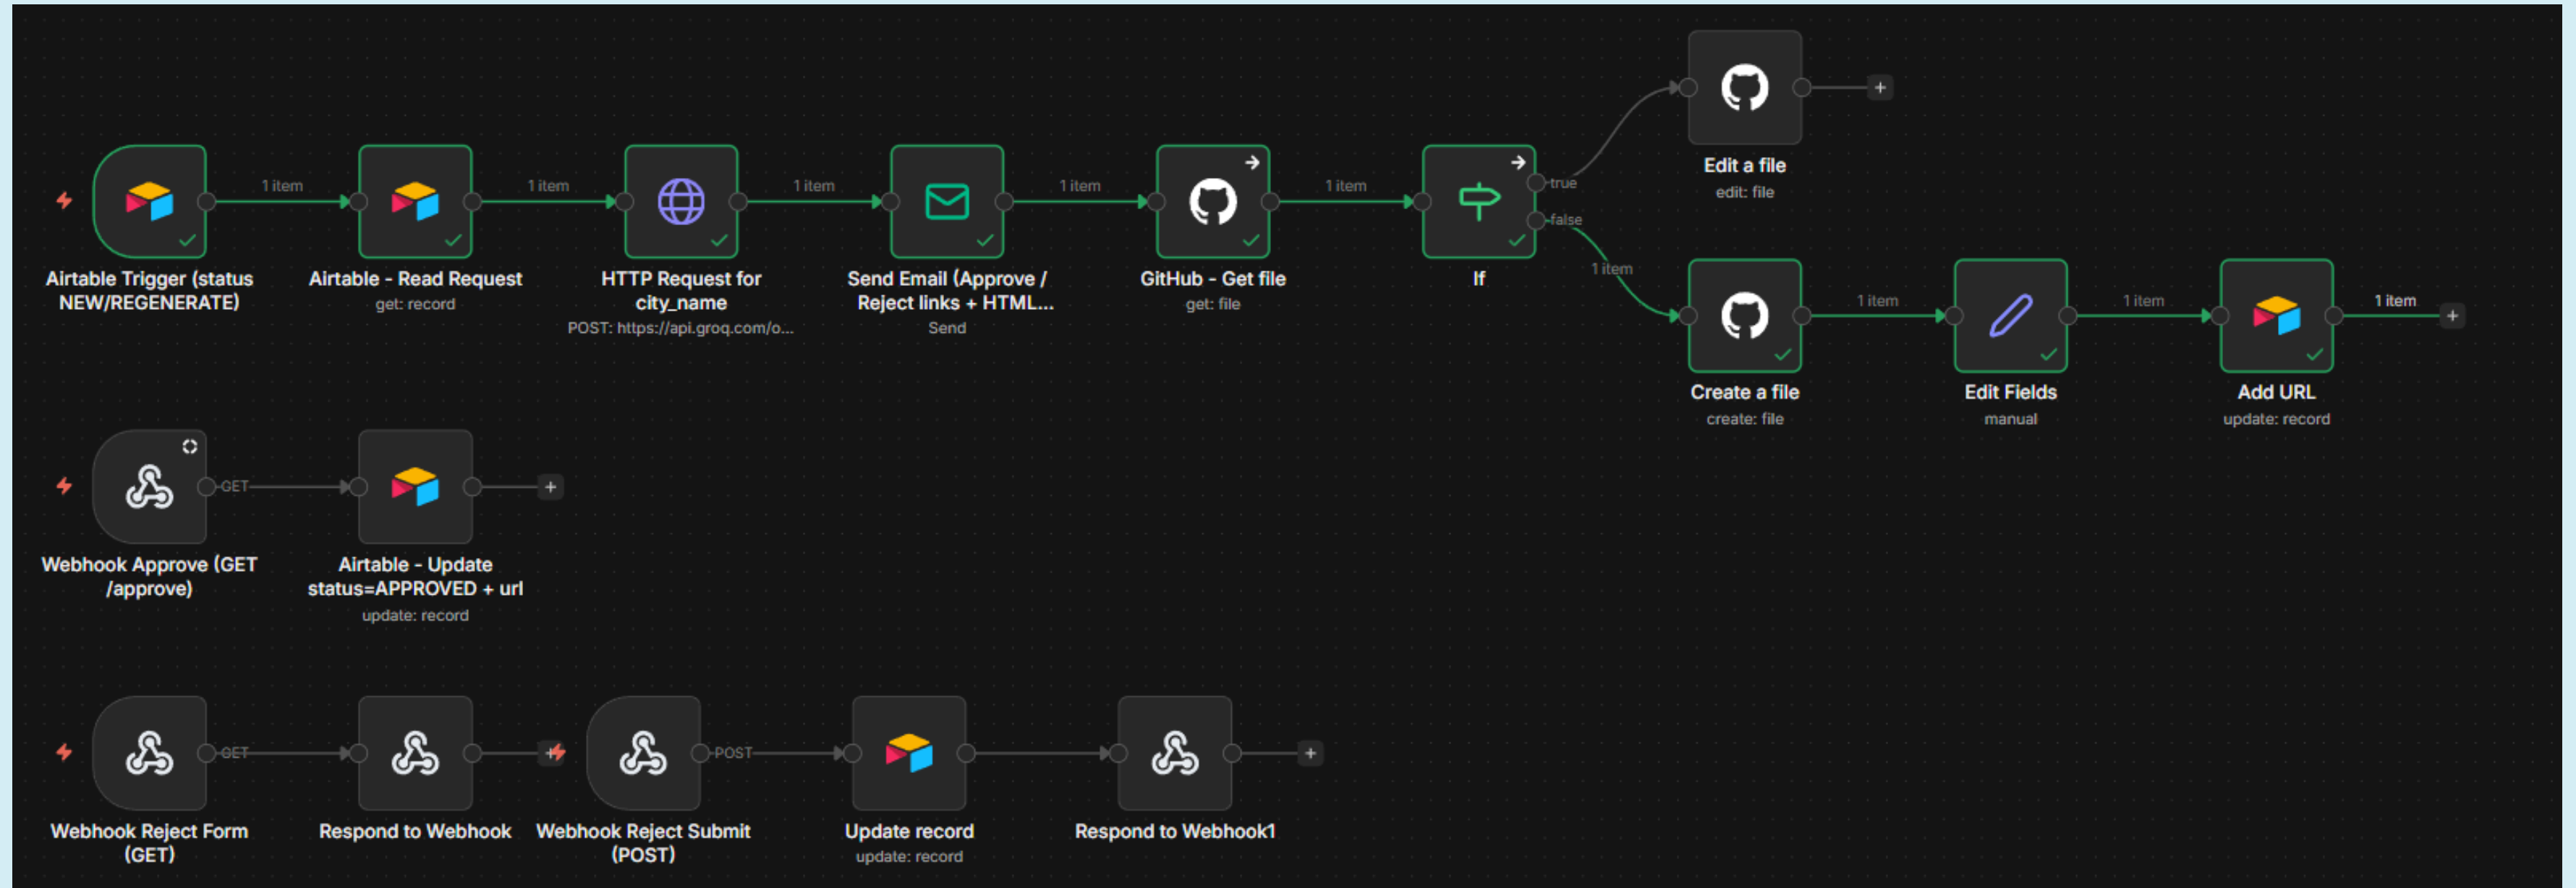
Airtable Trigger (status NEW/REGENERATE)

1 item

Airtable - Read Request
get: record

1 item

HTTP Request for city_name
POST: https://api.groq.com/o...

1 item

Send Email (Approve / Reject links + HTML...
Send

1 item

GitHub - Get file
get: file

1 item

If

true

false

Edit a file
edit: file

1 item

Create a file
create: file

1 item

Edit Fields
manual

1 item

Add URL
update: record

1 item

Webhook Approve (GET /approve)

GET

Airtable - Update status=APPROVED + url
update: record

Webhook Reject Form (GET)

GET

Respond to Webhook

Webhook Reject Submit (POST)

POST

Update record
update: record

Respond to Webhook1